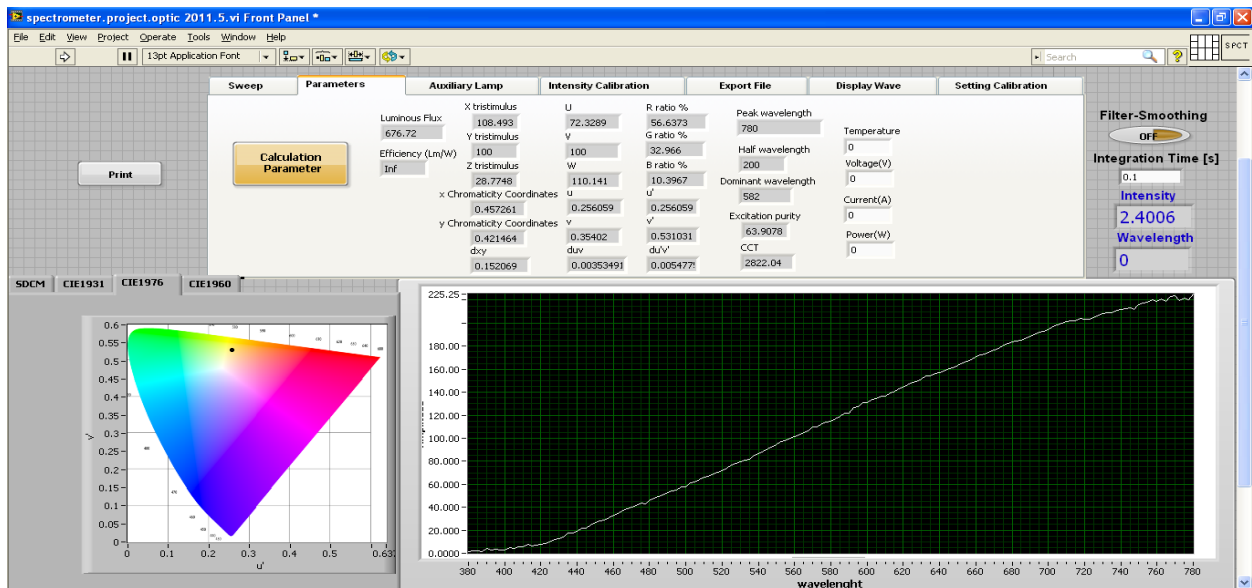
spectrometer.project.optic 2011.5.vi Front Panel *

File Edit View Project Operate Tools Window Help

13pt Application Font

Search

SPCT

Sweep | Parameters | Auxiliary Lamp | Intensity Calibration | Export File | Display Wave | Setting Calibration

Print

Calculation Parameter

Luminous Flux
676.72

Efficiency (Lm/W)
Inf

X tristimulus
108.493
Y tristimulus
100
Z tristimulus
28.7748
x Chromaticity Coordinates
0.457261
y Chromaticity Coordinates
0.421464
dxy
0.152069

U
72.3289
V
100
W
110.141
u
0.256059
v
0.35402
duv
0.00353491

R ratio %
56.6373
G ratio %
32.966
B ratio %
10.3967
u'
0.256059
v'
0.531031
du'v'
0.005477

Peak wavelength
780
Half wavelength
200
Dominant wavelength
582
Excitation purity
63.9078
CCT
2822.04

Temperature
0
Voltage(V)
0
Current(A)
0
Power(W)
0

Filter-Smoothing
OFF
Integration Time [s]
0.1
Intensity
2.4006
Wavelength
0

SDCM | CIE1931 | CIE1976 | CIE1960

0.6
0.55
0.5
0.45
0.4
0.35
0.3
0.25
0.2
0.15
0.1
0.05
0
v
0 0.1 0.2 0.3 0.4 0.5 0.63
u'

225.25
180.00
160.00
140.00
120.00
100.00
80.000
60.000
40.000
20.000
0.0000

380 400 420 440 460 480 500 520 540 560 580 600 620 640 660 680 700 720 740 760 780
wavelenght